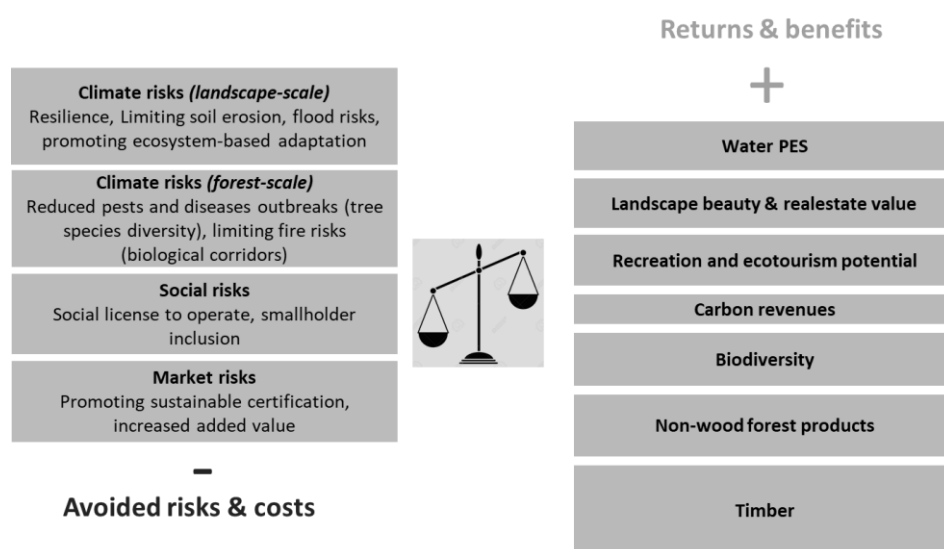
Climate risks *(landscape-scale)*
Resilience, Limiting soil erosion, flood risks, promoting ecosystem-based adaptation

Climate risks *(forest-scale)*
Reduced pests and diseases outbreaks (tree species diversity), limiting fire risks (biological corridors)

Social risks
Social license to operate, smallholder inclusion

Market risks
Promoting sustainable certification, increased added value

–

Avoided risks & costs

Returns & benefits

+

Water PES

Landscape beauty & realestate value

Recreation and ecotourism potential

Carbon revenues

Biodiversity

Non-wood forest products

Timber